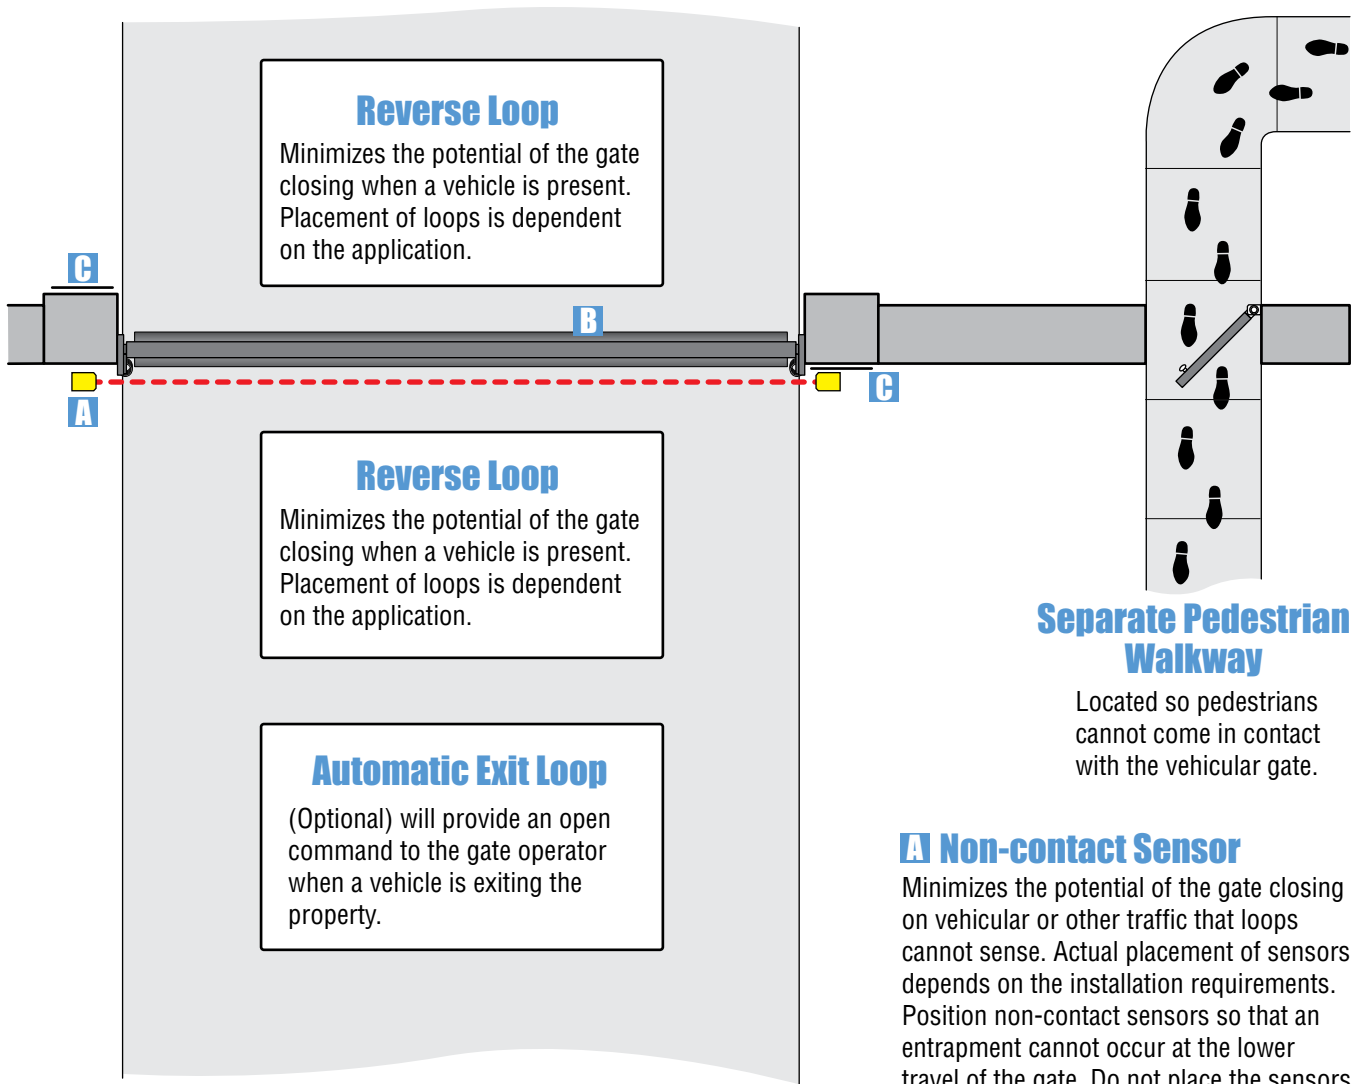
Reverse Loop
Minimizes the potential of the gate closing when a vehicle is present. Placement of loops is dependent on the application.

C

B

A

C

Reverse Loop
Minimizes the potential of the gate closing when a vehicle is present. Placement of loops is dependent on the application.

Automatic Exit Loop
(Optional) will provide an open command to the gate operator when a vehicle is exiting the property.

Separate Pedestrian Walkway
Located so pedestrians cannot come in contact with the vehicular gate.

A Non-contact Sensor
Minimizes the potential of the gate closing on vehicular or other traffic that loops cannot sense. Actual placement of sensors depends on the installation requirements. Position non-contact sensors so that an entrapment cannot occur at the lower travel of the gate. Do not place the sensors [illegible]